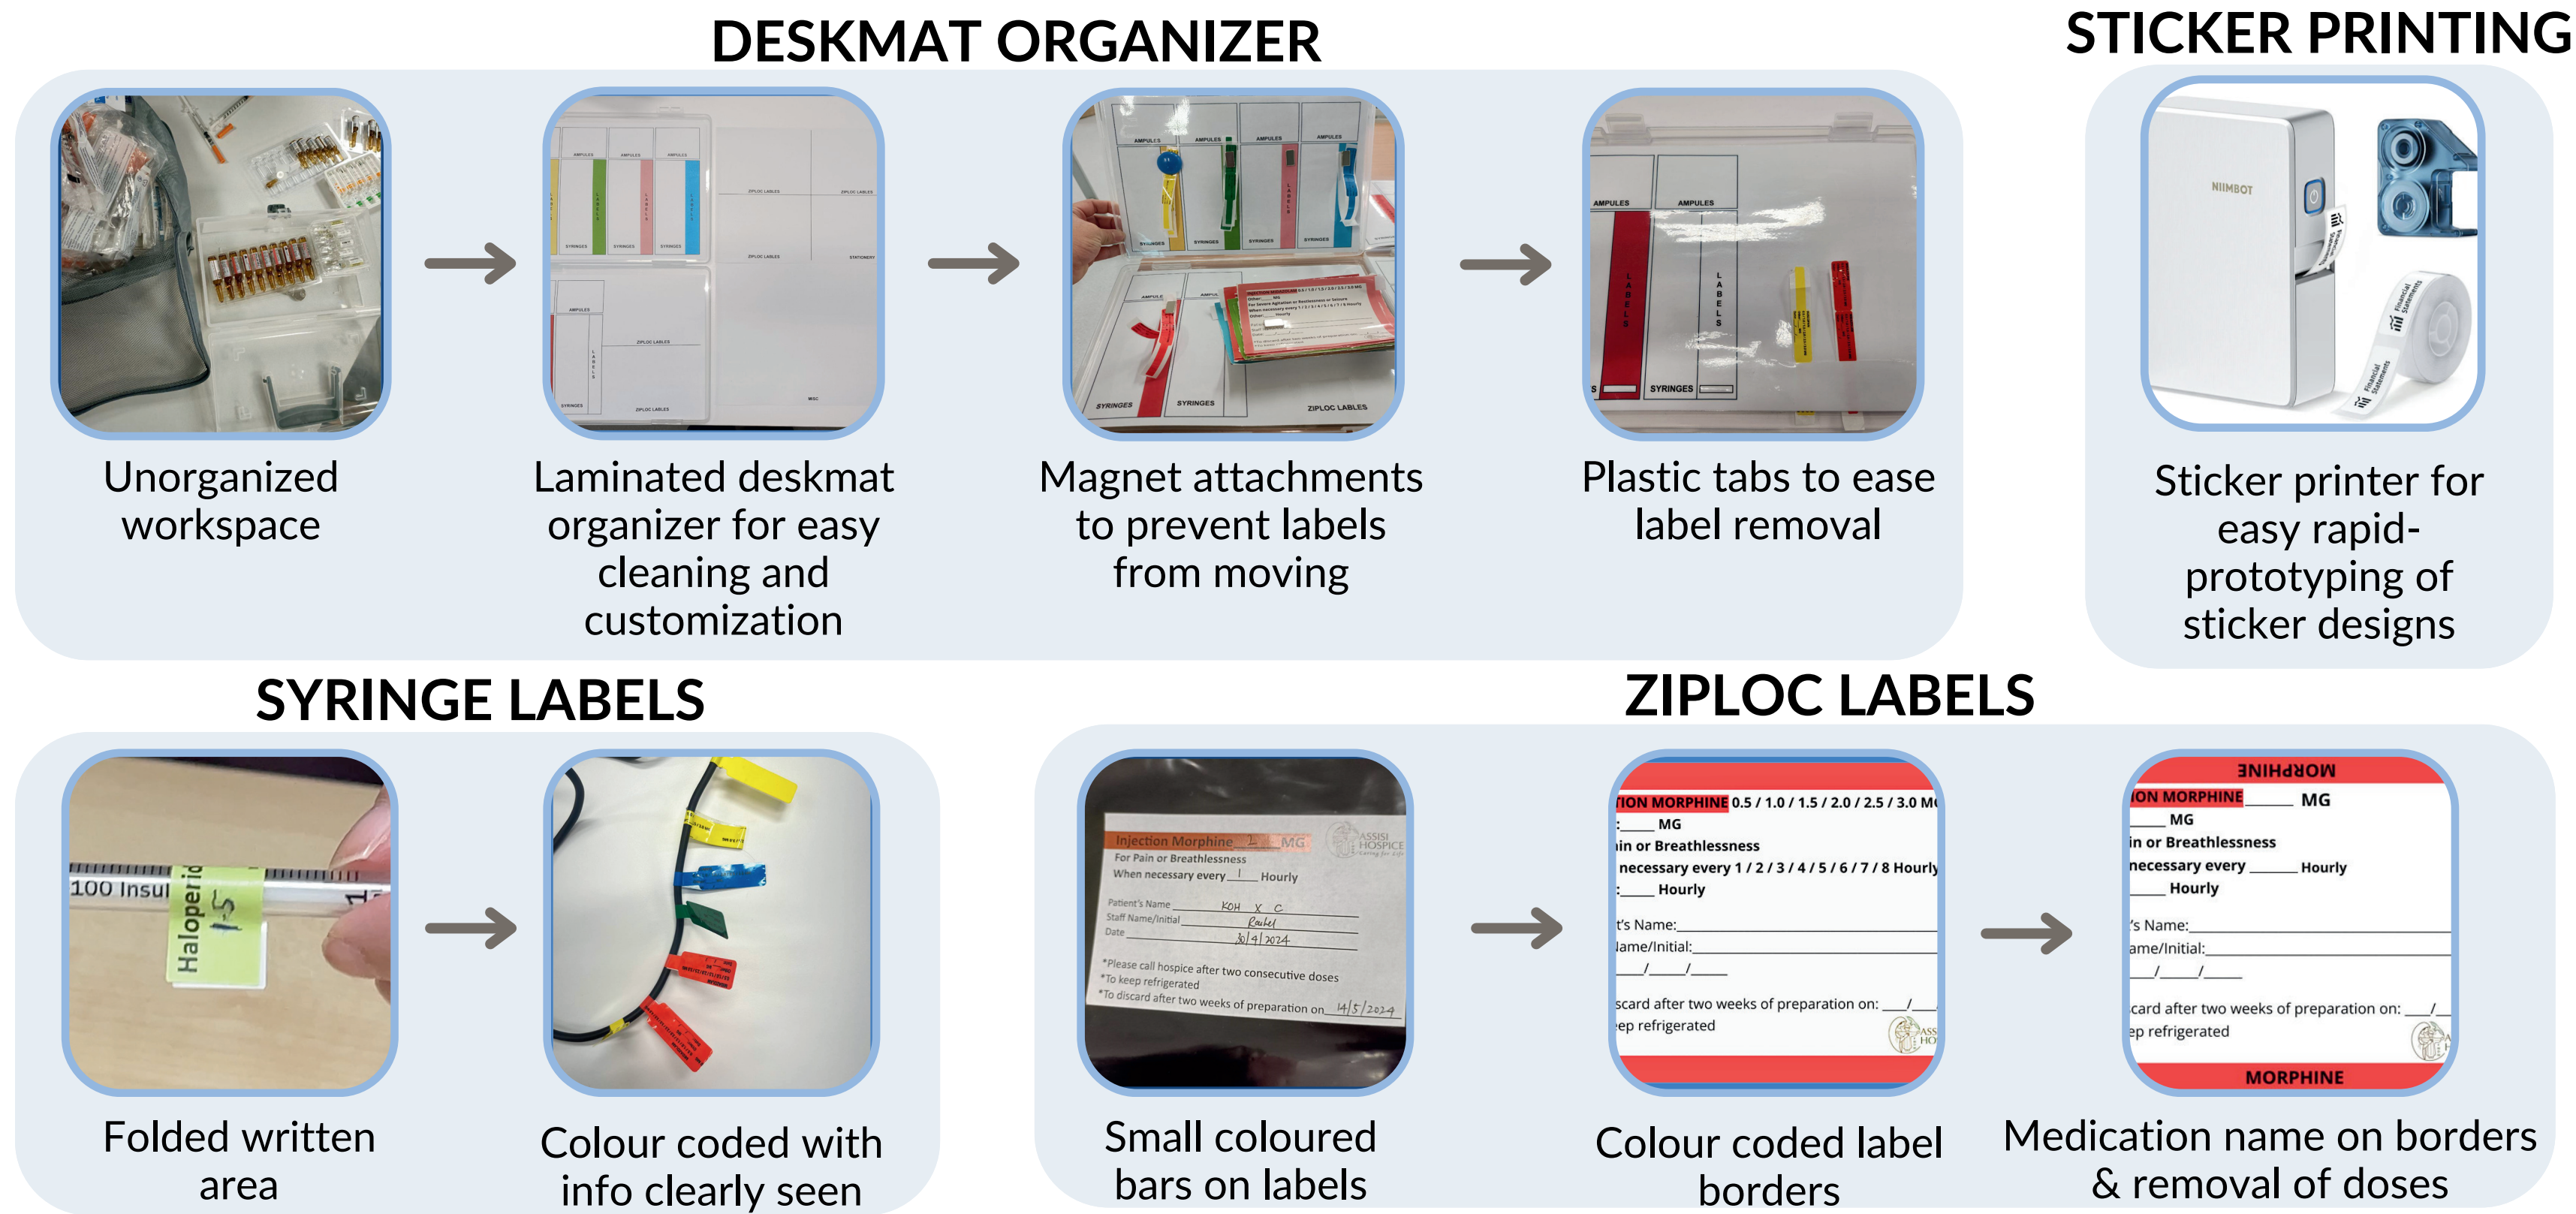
DESKMAT ORGANIZER

Unorganized workspace

Laminated deskmat organizer for easy cleaning and customization

Magnet attachments to prevent labels from moving

Plastic tabs to ease label removal

STICKER PRINTING

NIIMBOT

Sticker printer for easy rapid-prototyping of sticker designs

SYRINGE LABELS

100 Insul
Haloperid
1-5

Folded written area

Colour coded with info clearly seen

ZIPLOC LABELS

Injection Morphine 1 MG
For Pain or Breathlessness
When necessary every 1 Hourly
Patient's Name KOH X C
Staff Name/Initial Rachel
Date 30/4/2024
*Please call hospice after two consecutive doses
*To keep refrigerated
*To discard after two weeks of preparation on 14/5/2024
ASSISI HOSPICE

Small coloured bars on labels

TION MORPHINE 0.5 / 1.0 / 1.5 / 2.0 / 2.5 / 3.0 M
:____ MG
in or Breathlessness
necessary every 1 / 2 / 3 / 4 / 5 / 6 / 7 / 8 Hourly
:____ Hourly
t's Name:
lame/Initial:
___/___/___
scard after two weeks of preparation on: ___/___
ep refrigerated

Colour coded label borders

MORPHINE
ON MORPHINE ____ MG
____ MG
in or Breathlessness
necessary every ____ Hourly
____ Hourly
's Name:
ame/Initial:
___/___/___
card after two weeks of preparation on: ___/___
ep refrigerated
MORPHINE

Medication name on borders & removal of doses